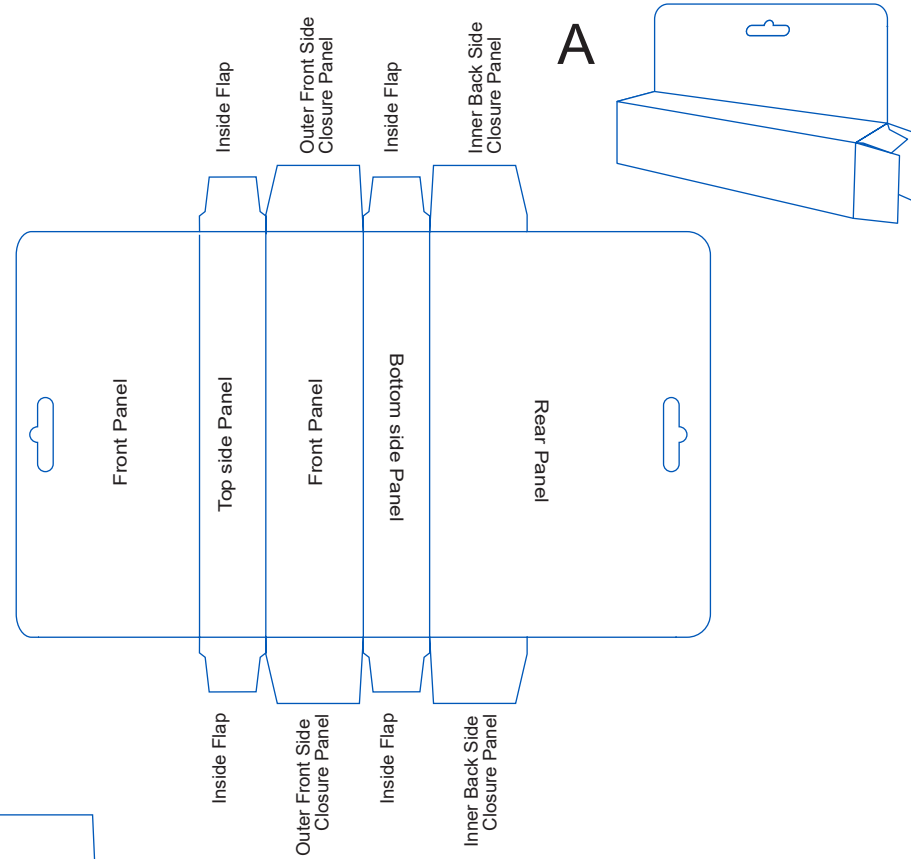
A

Inside Flap

Outer Front Side Closure Panel

Inside Flap

Inner Back Side Closure Panel

Front Panel

Top side Panel

Front Panel

Bottom side Panel

Rear Panel

Inside Flap

Outer Front Side Closure Panel

Inside Flap

Inner Back Side Closure Panel